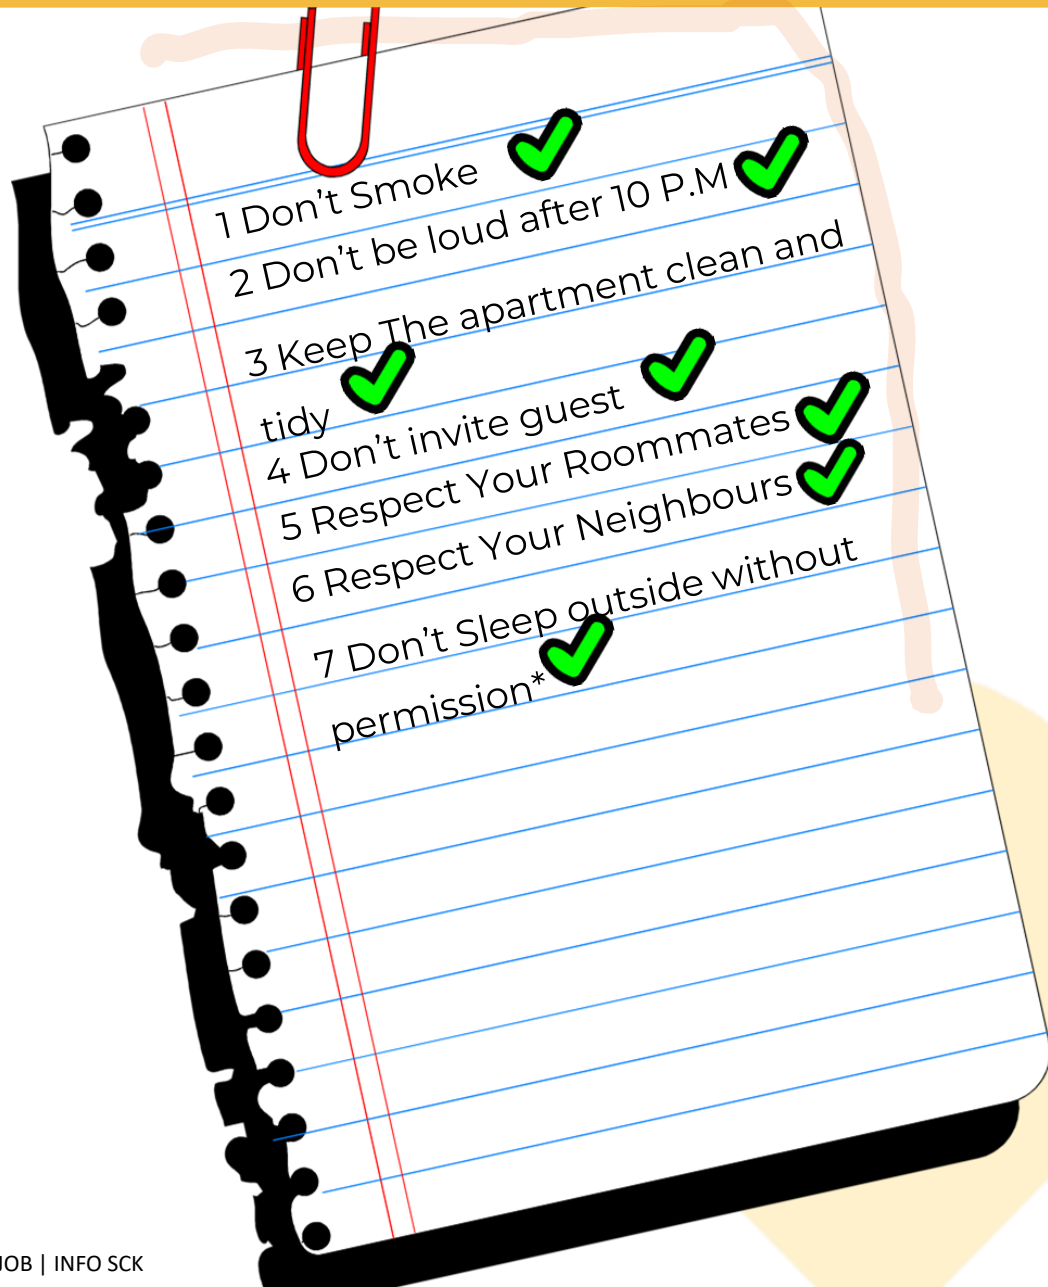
1 Don't Smoke
2 Don't be loud after 10 P.M
3 Keep The apartment clean and tidy
4 Don't invite guest
5 Respect Your Roommates
6 Respect Your Neighbours
7 Don't Sleep outside without permission*

JOB | INFO SCK